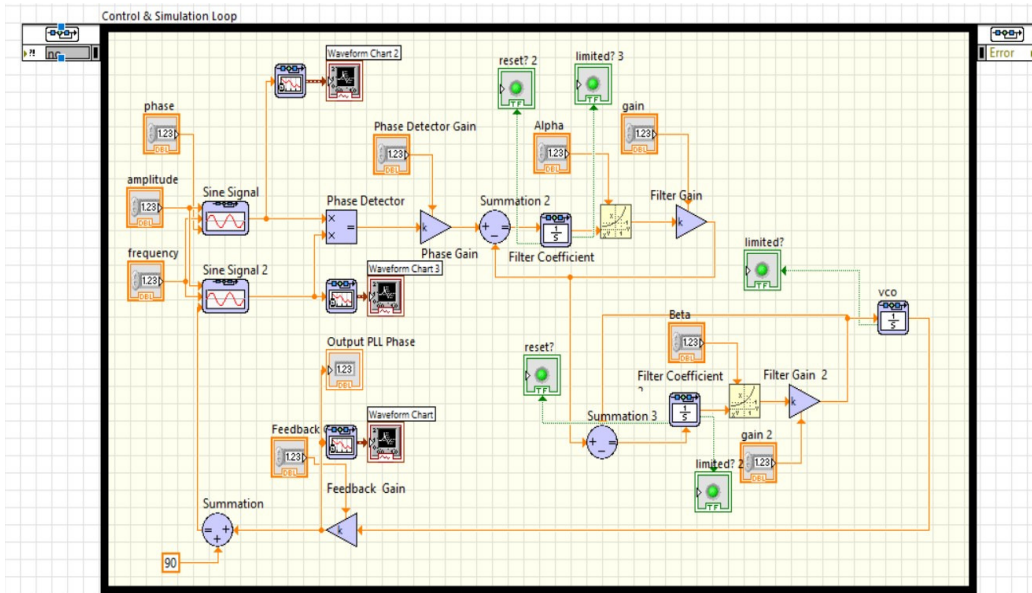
Control & Simulation Loop

Error

Waveform Chart 2

reset? 2

limited? 3

phase

1.23

gain

1.23

Alpha

1.23

Phase Detector Gain

1.23

amplitude

1.23

Sine Signal

Phase Detector

Summation 2

Filter Gain

k

Phase Gain

Filter Coefficient

frequency

1.23

Sine Signal 2

Waveform Chart 3

limited?

VCO

Beta

1.23

Output PLL Phase

1.23

reset?

Filter Coefficient

Filter Gain 2

Summation 3

Waveform Chart

Feedback

1.23

gain 2

1.23

limited? 2

Feedback Gain

Summation

k

90